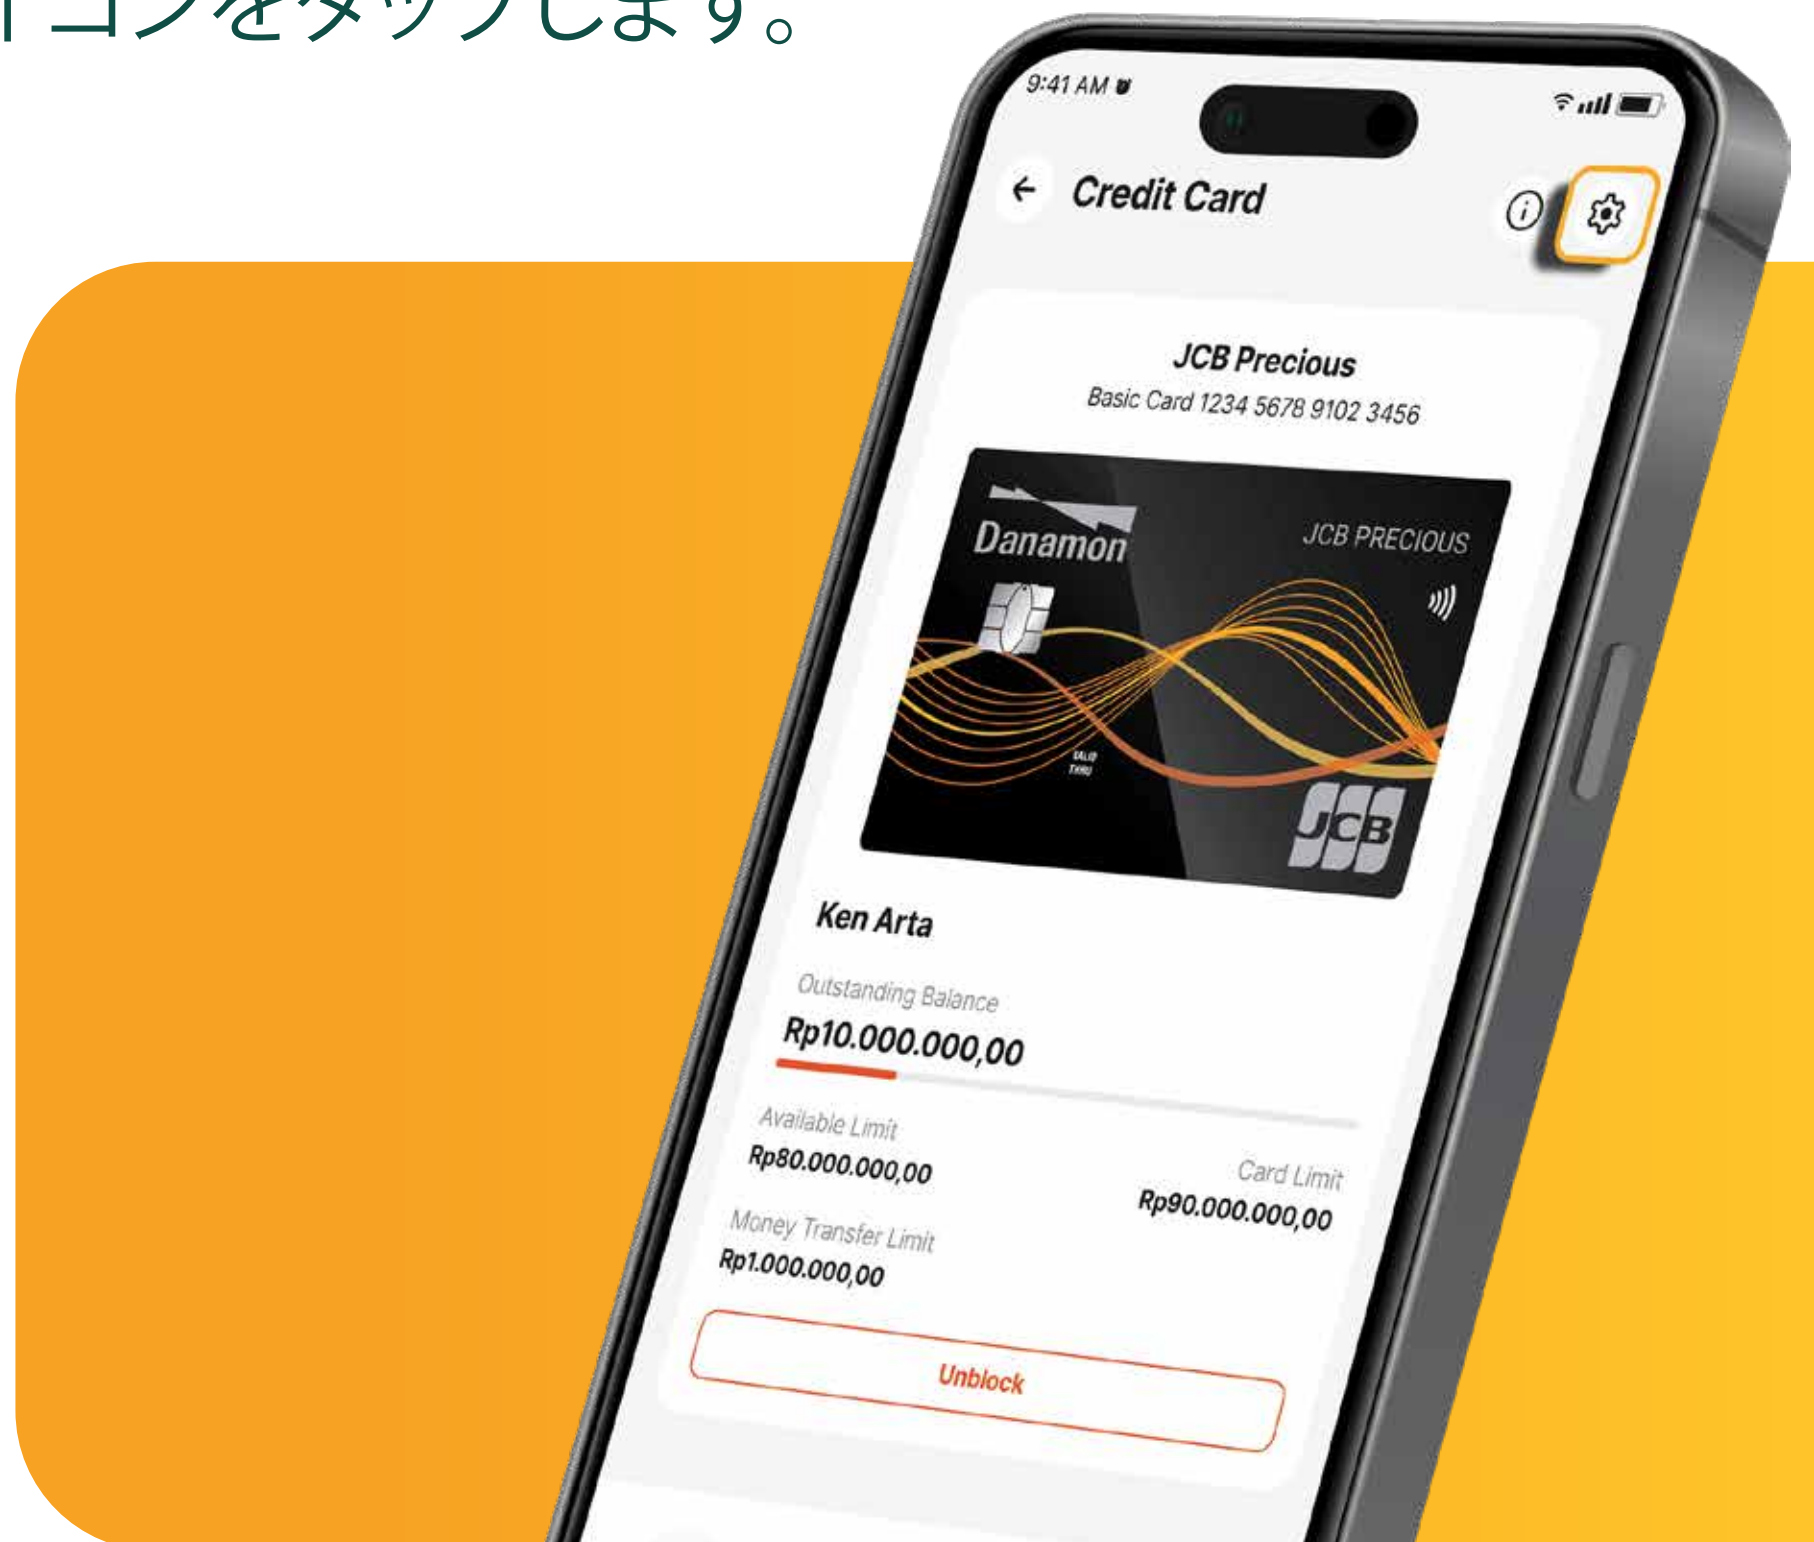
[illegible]コンをタップします。

9:41 AM

Credit Card

JCB Precious
Basic Card 1234 5678 9102 3456

Danamon
JCB PRECIOUS
VALID THRU
JCB

Ken Arta

Outstanding Balance
Rp10.000.000,00

Available Limit
Rp80.000.000,00

Card Limit
Rp90.000.000,00

Money Transfer Limit
Rp1.000.000,00

Unblock